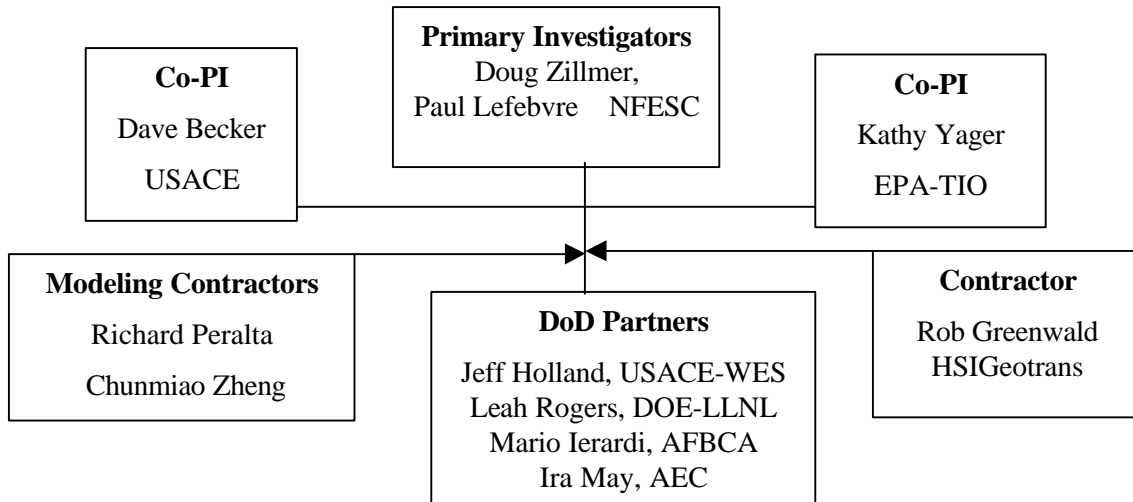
Primary Investigators
Doug Zillmer,
Paul Lefebvre NFESC

Co-PI
Dave Becker
USACE

Co-PI
Kathy Yager
EPA-TIO

Modeling Contractors
Richard Peralta
Chunmiao Zheng

DoD Partners
Jeff Holland, USACE-WES
Leah Rogers, DOE-LLNL
Mario Ierardi, AFBCA
Ira May, AEC

Contractor
Rob Greenwald
HSIGeotrans